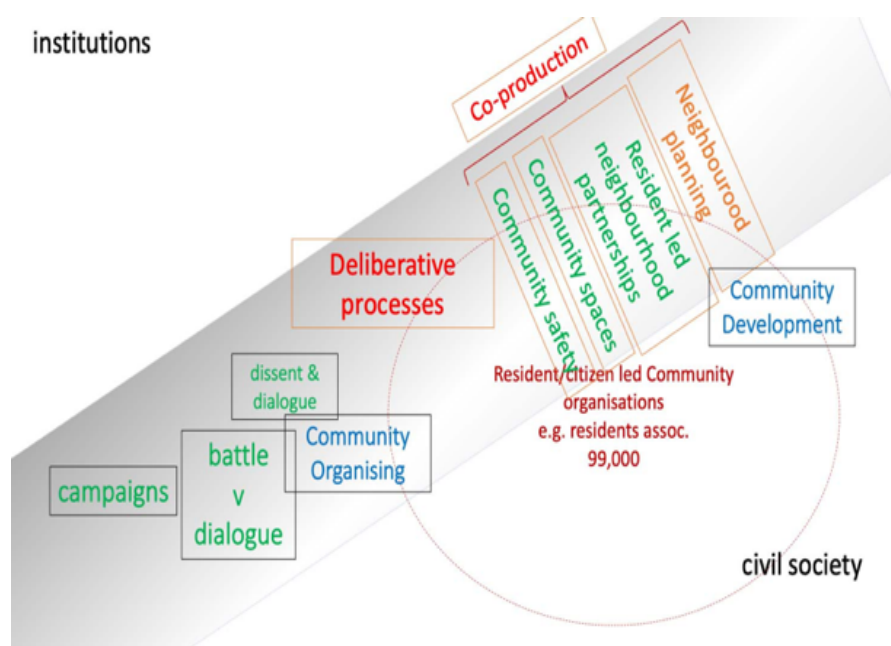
institutions

Co-production

Neighbourood planning

Resident led neighbourhood partnerships

Community spaces

Community safety

Deliberative processes

Community Development

Resident/Citizen led Community organisations e.g. residents assoc. 99,000

dissent & dialogue

Community Organising

battle v dialogue

campaigns

civil society